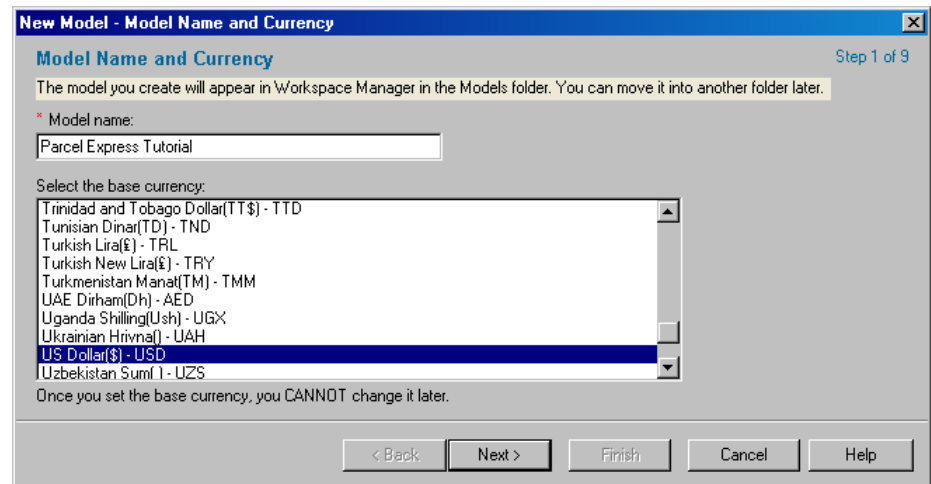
New Model - Model Name and Currency

Model Name and Currency

Step 1 of 9

The model you create will appear in Workspace Manager in the Models folder. You can move it into another folder later.

* Model name:

Parcel Express Tutorial

Select the base currency:

Trinidad and Tobago Dollar(TT$) - TTD
Tunisian Dinar(TD) - TND
Turkish Lira(£) - TRL
Turkish New Lira(£) - TRY
Turkmenistan Manat(TM) - TMM
UAE Dirham(Dh) - AED
Uganda Shilling(Ush) - UGX
Ukrainian Hrivna() - UAH
US Dollar($) - USD
Uzbekistan Sum() - UZS

Once you set the base currency, you CANNOT change it later.

< Back
Next >
Finish
Cancel
Help